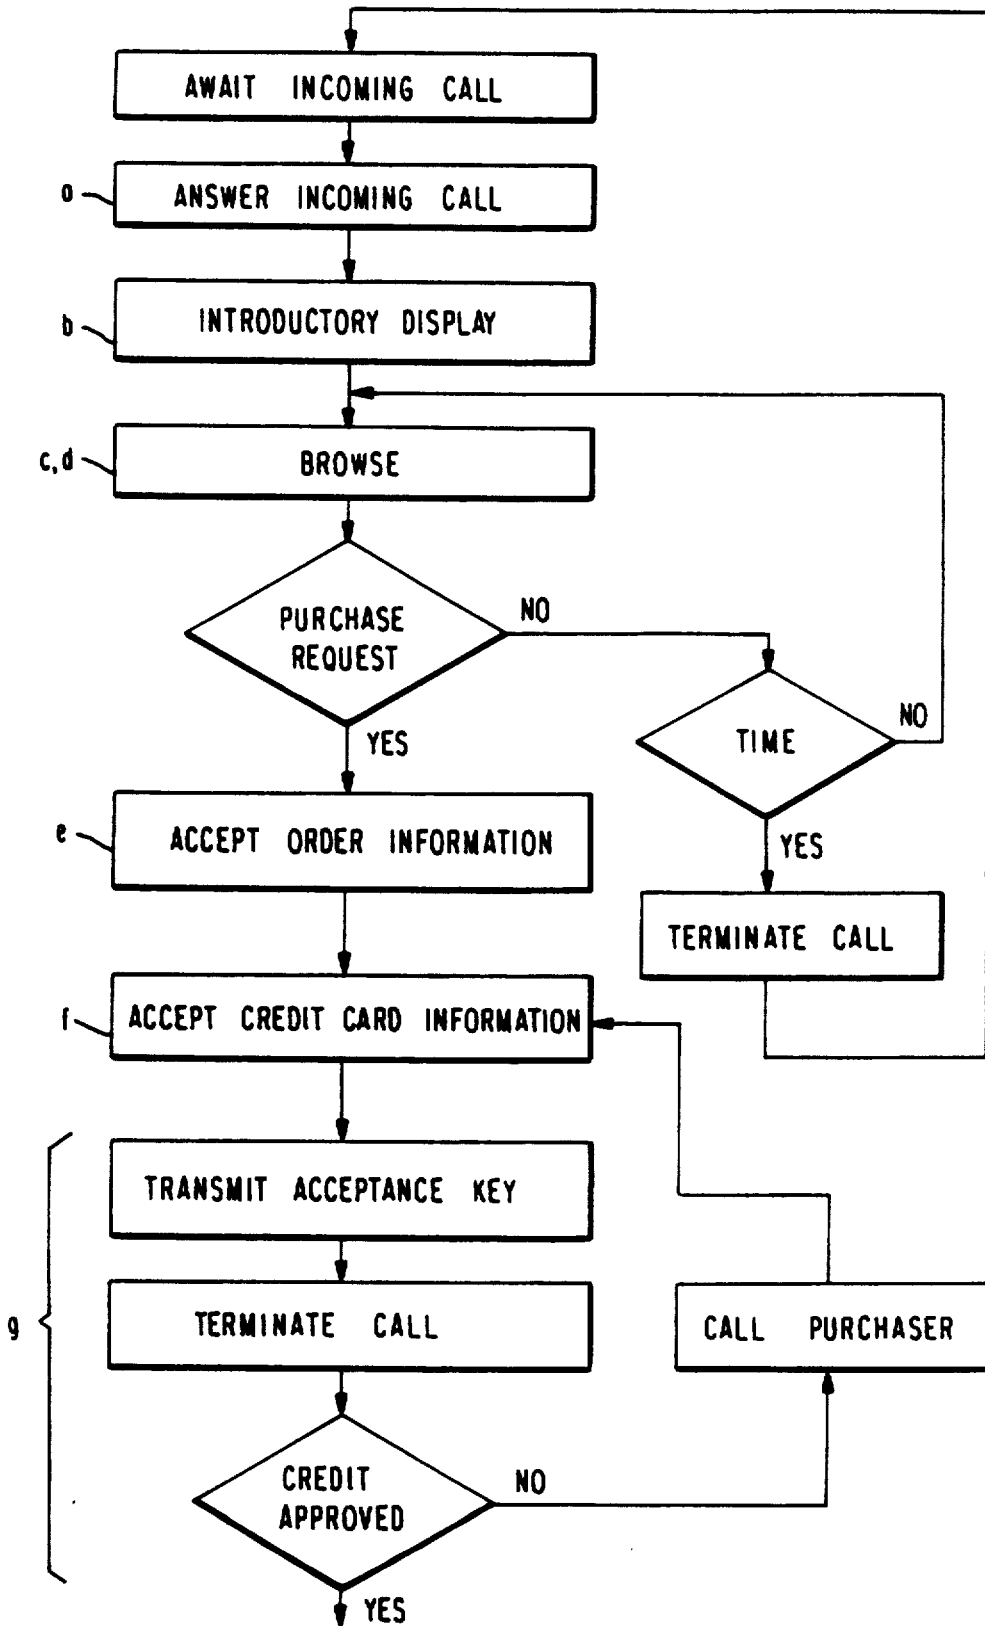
AWAIT INCOMING CALL

a ANSWER INCOMING CALL

b INTRODUCTORY DISPLAY

c,d BROWSE

PURCHASE REQUEST

NO

YES

TIME

NO

YES

e ACCEPT ORDER INFORMATION

TERMINATE CALL

f ACCEPT CREDIT CARD INFORMATION

TRANSMIT ACCEPTANCE KEY

g

TERMINATE CALL

CALL PURCHASER

CREDIT APPROVED

NO

YES